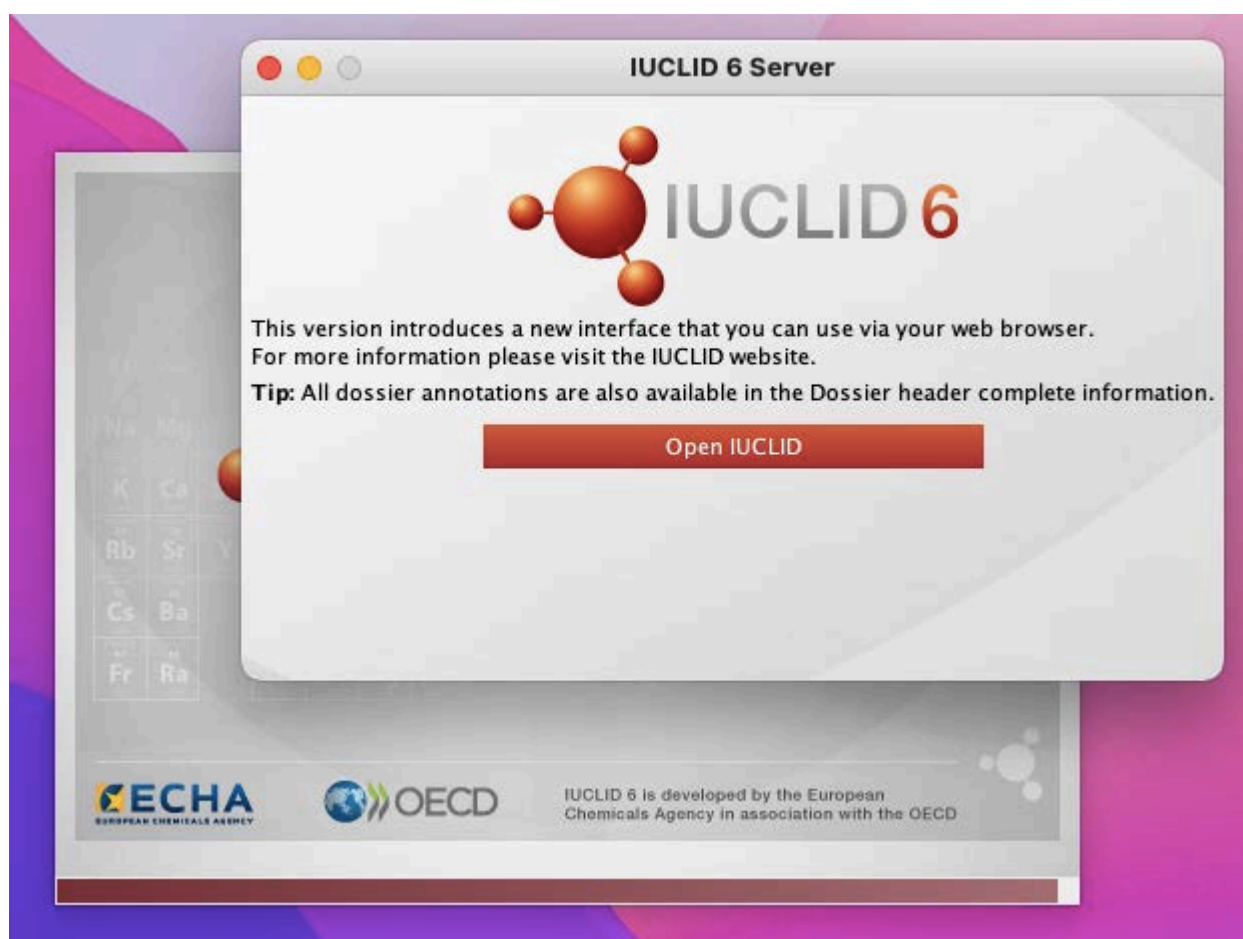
IUCLID 6 Server

IUCLID 6

This version introduces a new interface that you can use via your web browser.
For more information please visit the IUCLID website.

Tip: All dossier annotations are also available in the Dossier header complete information.

Open IUCLID

Na Mg
K Ca
Rb Sr
Cs Ba
Fr Ra

ECHA
EUROPEAN CHEMICALS AGENCY

OECD

IUCLID 6 is developed by the European Chemicals Agency in association with the OECD